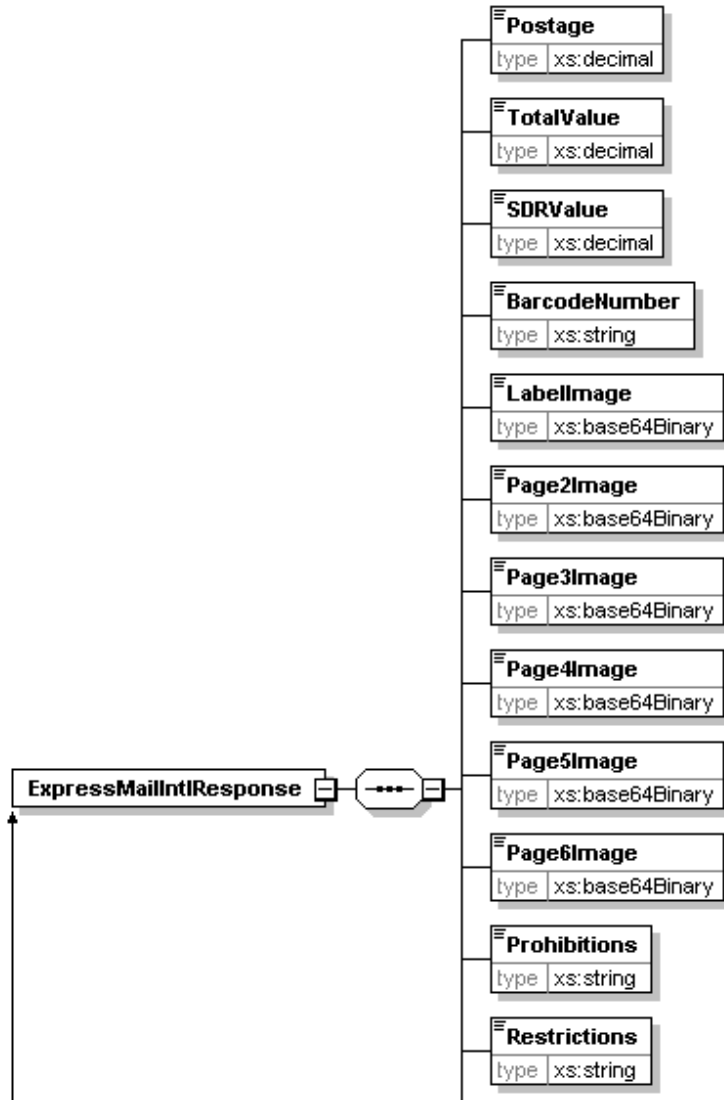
Postage
type xs:decimal

TotalValue
type xs:decimal

SDRValue
type xs:decimal

BarcodeNumber
type xs:string

LabelImage
type xs:base64Binary

Page2Image
type xs:base64Binary

Page3Image
type xs:base64Binary

Page4Image
type xs:base64Binary

ExpressMailIntlResponse

Page5Image
type xs:base64Binary

Page6Image
type xs:base64Binary

Prohibitions
type xs:string

Restrictions
type xs:string